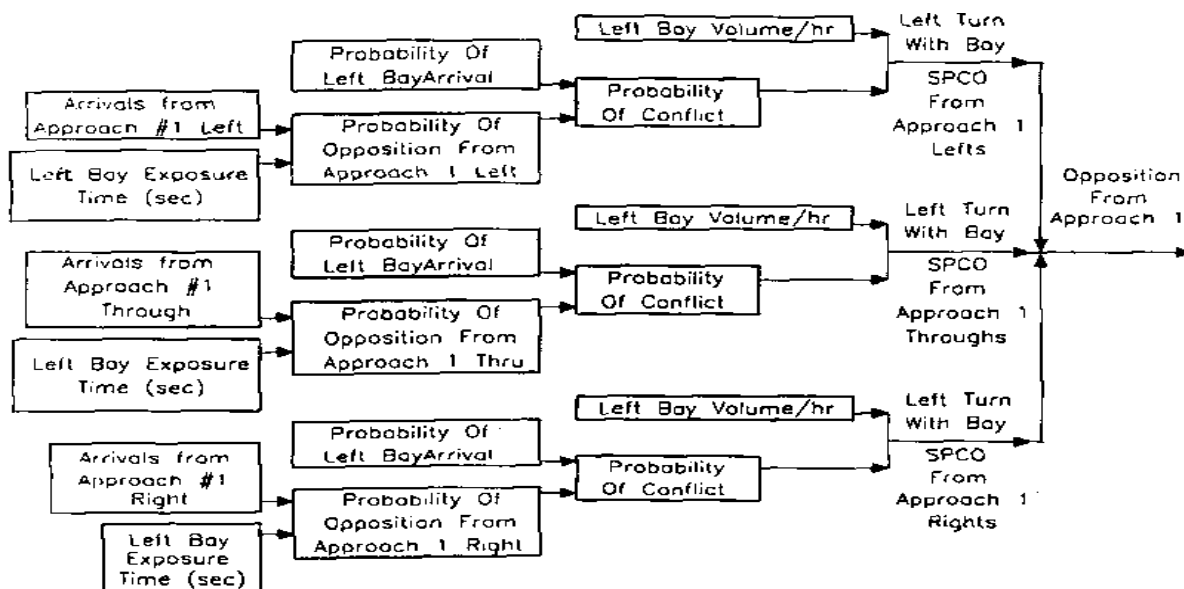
Left Bay Volume/hr

Probability Of Left BayArrival

Arrivals from Approach #1 Left

Probability Of Opposition From Approach 1 Left

Left Bay Exposure Time (sec)

Probability Of Conflict

Left Turn With Bay

SPCO From Approach 1 Lefts

Opposition From Approach 1

Left Bay Volume/hr

Probability Of Left BayArrival

Arrivals from Approach #1 Through

Probability Of Opposition From Approach 1 Thru

Left Bay Exposure Time (sec)

Probability Of Conflict

Left Turn With Bay

SPCO From Approach 1 Throughs

Left Bay Volume/hr

Probability Of Left BayArrival

Arrivals from Approach #1 Right

Probability Of Opposition From Approach 1 Right

Left Bay Exposure Time (sec)

Probability Of Conflict

Left Turn With Bay

SPCO From Approach 1 Rights